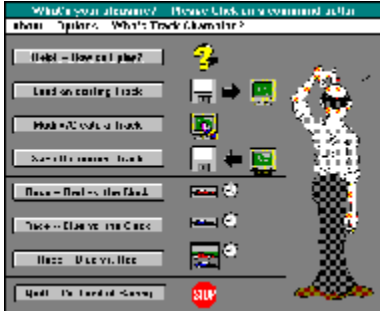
What's your pleasure? Please Click on a command button

About Options What's Track Charactor?

Help! -- How do I play?

Load an existing Track

Modify/Create a track

Save the current Track

Race -- Real vs. the Clock

Race -- Glue vs. the Clock

Race -- Glue vs. Red

Quit -- I'm tired of Racing

STOP